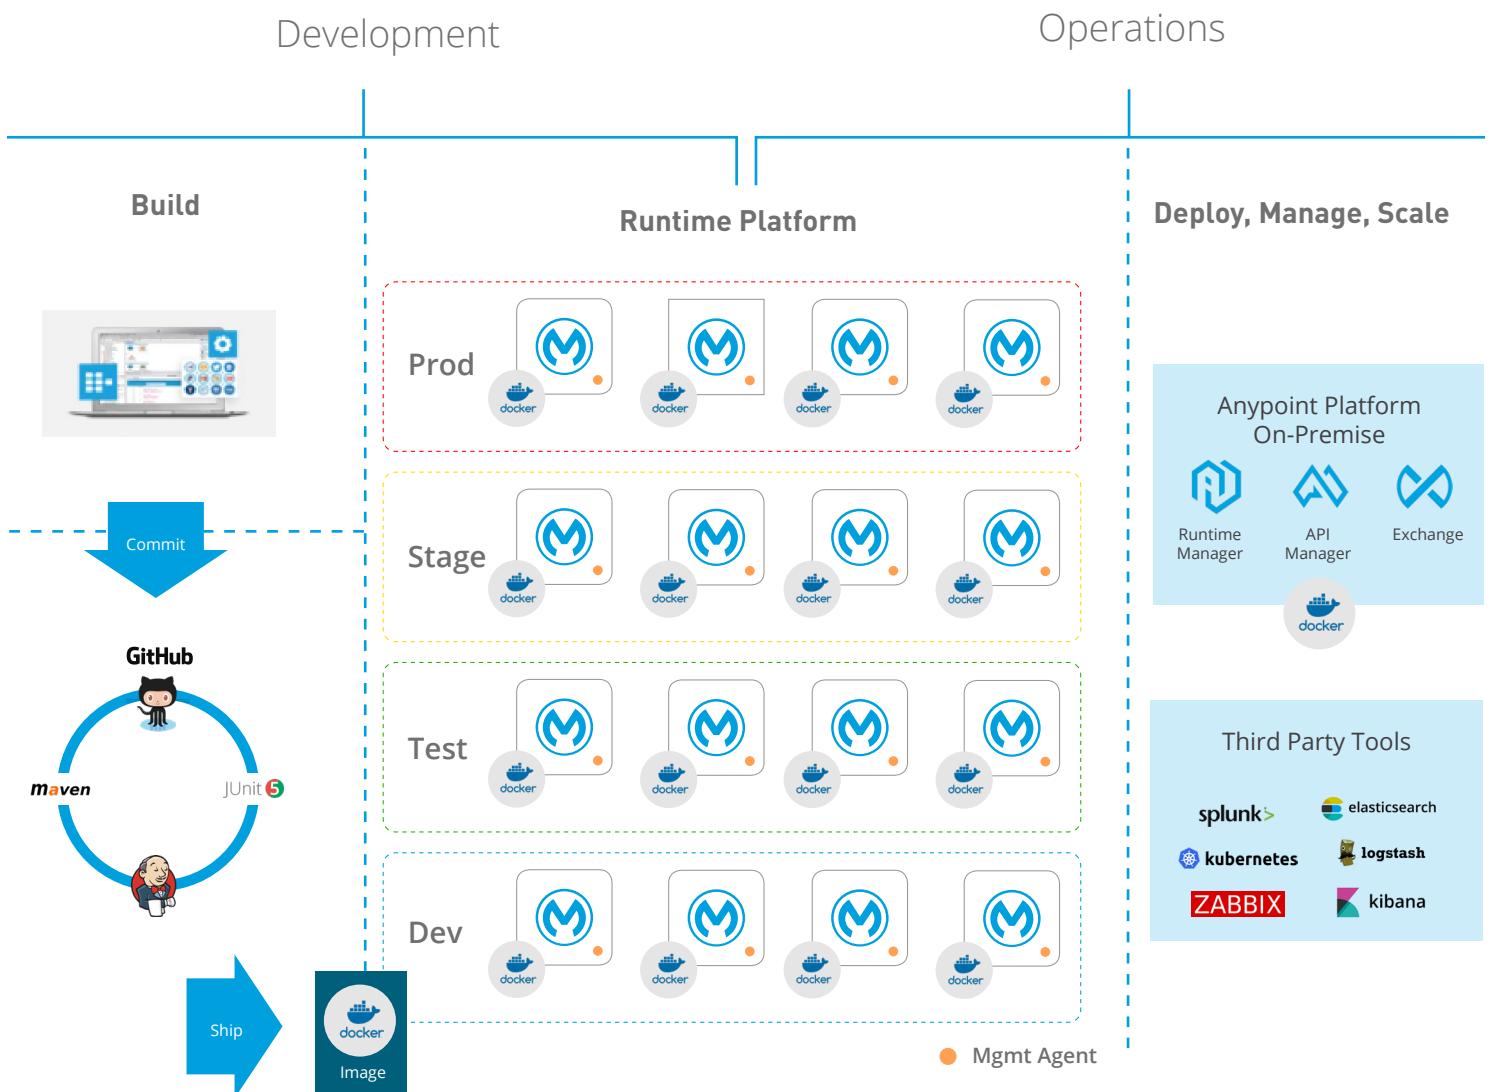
Development

Operations

Build

Runtime Platform

Deploy, Manage, Scale

Prod

docker docker docker docker

Stage

docker docker docker docker

Test

docker docker docker docker

Dev

docker docker docker docker

Commit

GitHub

maven

JUnit 5

Ship

docker

Image

Anypoint Platform On-Premise

Runtime Manager

API Manager

Exchange

docker

Third Party Tools

splunk>

elasticsearch

kubernetes

logstash

ZABBIX

kibana

Mgmt Agent